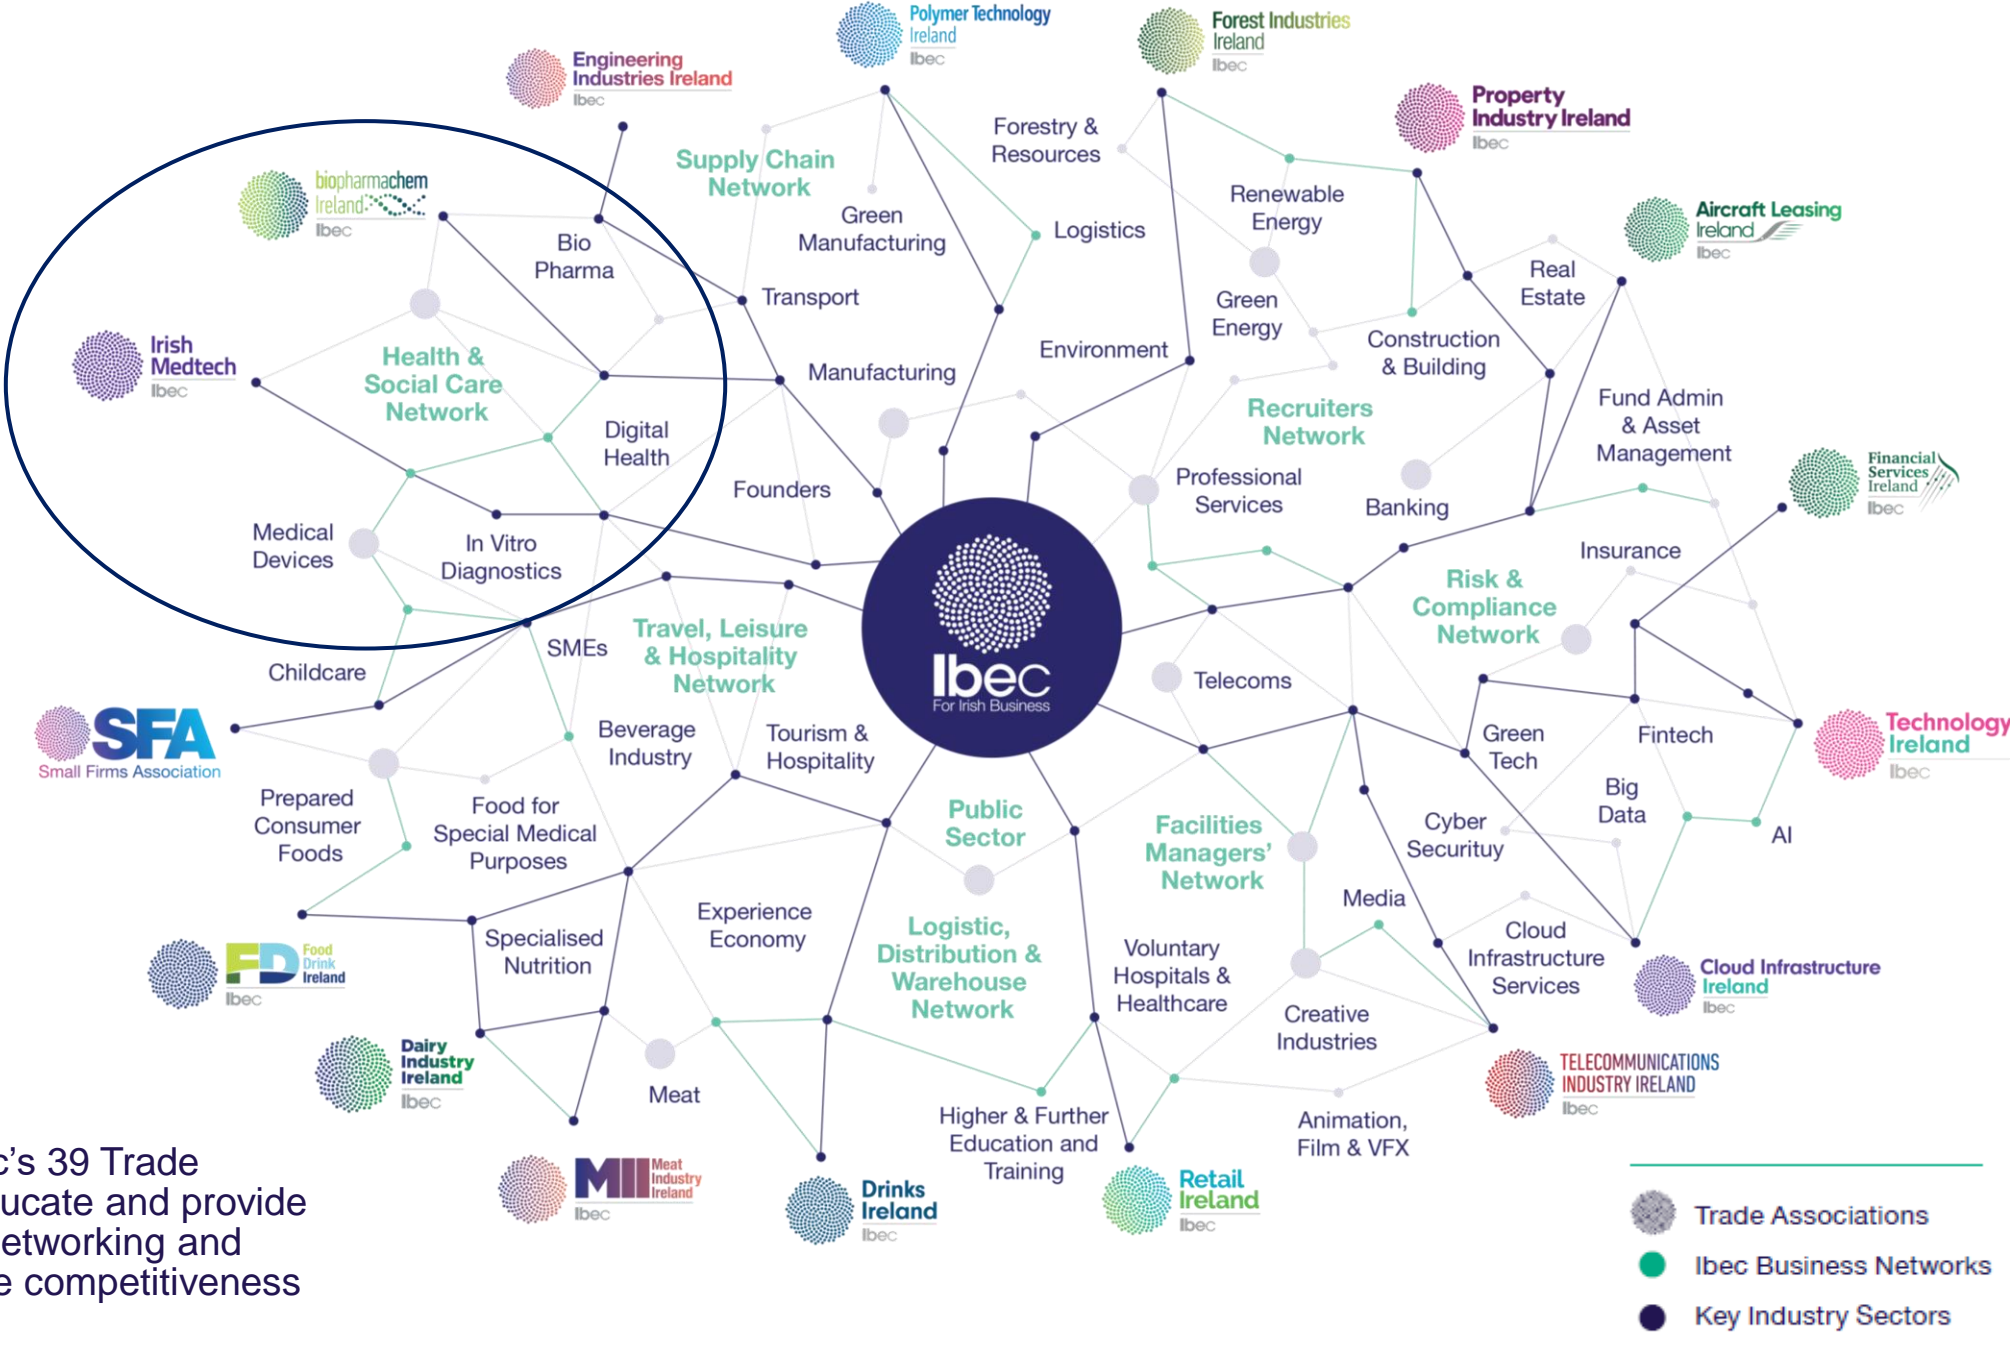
Polymer Technology Ireland Ibec

Forest Industries Ireland Ibec

Engineering Industries Ireland Ibec

Property Industry Ireland Ibec

Aircraft Leasing Ireland Ibec

biopharmachem Ireland Ibec

Irish Medtech Ibec

Financial Services Ireland Ibec

Technology Ireland Ibec

SFA Small Firms Association

Cloud Infrastructure Ireland Ibec

Food Drink Ireland Ibec

TELECOMMUNICATIONS INDUSTRY IRELAND Ibec

Dairy Industry Ireland Ibec

MII Meat Industry Ireland Ibec

Drinks Ireland Ibec

Retail Ireland Ibec

Ibec For Irish Business

Supply Chain Network

Forestry & Resources

Green Manufacturing

Logistics

Renewable Energy

Bio Pharma

Transport

Real Estate

Green Energy

Construction & Building

Health & Social Care Network

Environment

Manufacturing

Recruiters Network

Fund Admin & Asset Management

Digital Health

Founders

Professional Services

Banking

Medical Devices

In Vitro Diagnostics

Insurance

Risk & Compliance Network

SMEs

Travel, Leisure & Hospitality Network

Childcare

Telecoms

Beverage Industry

Tourism & Hospitality

Green Tech

Fintech

Prepared Consumer Foods

Food for Special Medical Purposes

Public Sector

Facilities Managers' Network

Cyber Securituy

Big Data

AI

Media

Experience Economy

Specialised Nutrition

Logistic, Distribution & Warehouse Network

Voluntary Hospitals & Healthcare

Cloud Infrastructure Services

Creative Industries

Meat

Higher & Further Education and Training

Animation, Film & VFX

c's 39 Trade ucate and provide etworking and e competitiveness

Trade Associations

Ibec Business Networks

Key Industry Sectors